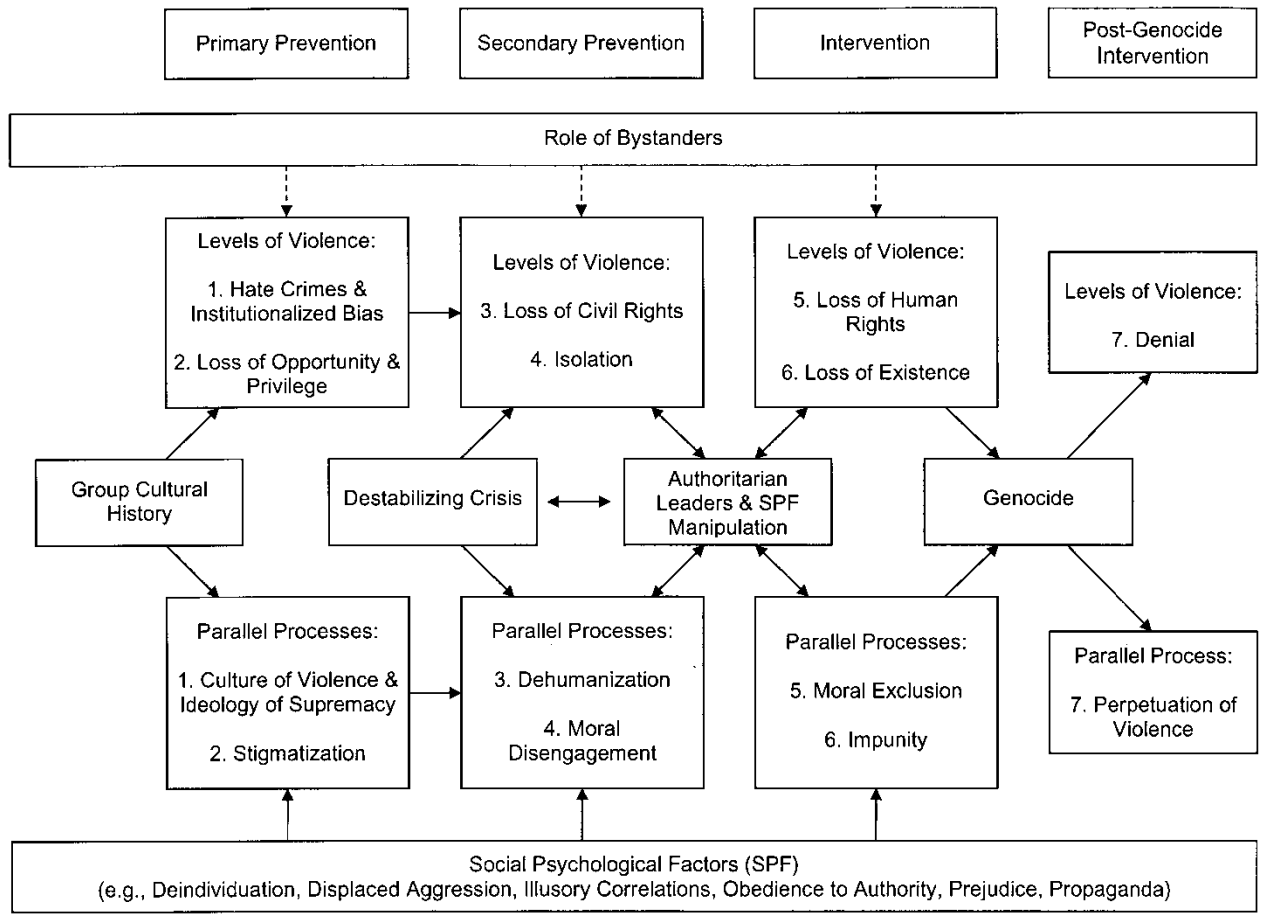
Primary Prevention

Secondary Prevention

Intervention

Post-Genocide Intervention

Role of Bystanders

Levels of Violence:

1. Hate Crimes & Institutionalized Bias

2. Loss of Opportunity & Privilege

Levels of Violence:

3. Loss of Civil Rights

4. Isolation

Levels of Violence:

5. Loss of Human Rights

6. Loss of Existence

Levels of Violence:

7. Denial

Group Cultural History

Destabilizing Crisis

Authoritarian Leaders & SPF Manipulation

Genocide

Parallel Processes:

1. Culture of Violence & Ideology of Supremacy

2. Stigmatization

Parallel Processes:

3. Dehumanization

4. Moral Disengagement

Parallel Processes:

5. Moral Exclusion

6. Impunity

Parallel Process:

7. Perpetuation of Violence

Social Psychological Factors (SPF)
(e.g., Deindividuation, Displaced Aggression, Illusory Correlations, Obedience to Authority, Prejudice, Propaganda)